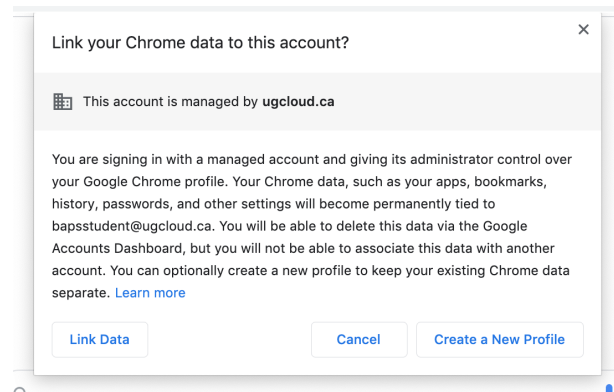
Link your Chrome data to this account?

×

This account is managed by **ugcloud.ca**

You are signing in with a managed account and giving its administrator control over your Google Chrome profile. Your Chrome data, such as your apps, bookmarks, history, passwords, and other settings will become permanently tied to bapsstudent@ugcloud.ca. You will be able to delete this data via the Google Accounts Dashboard, but you will not be able to associate this data with another account. You can optionally create a new profile to keep your existing Chrome data separate. Learn more

Link Data

Cancel

Create a New Profile